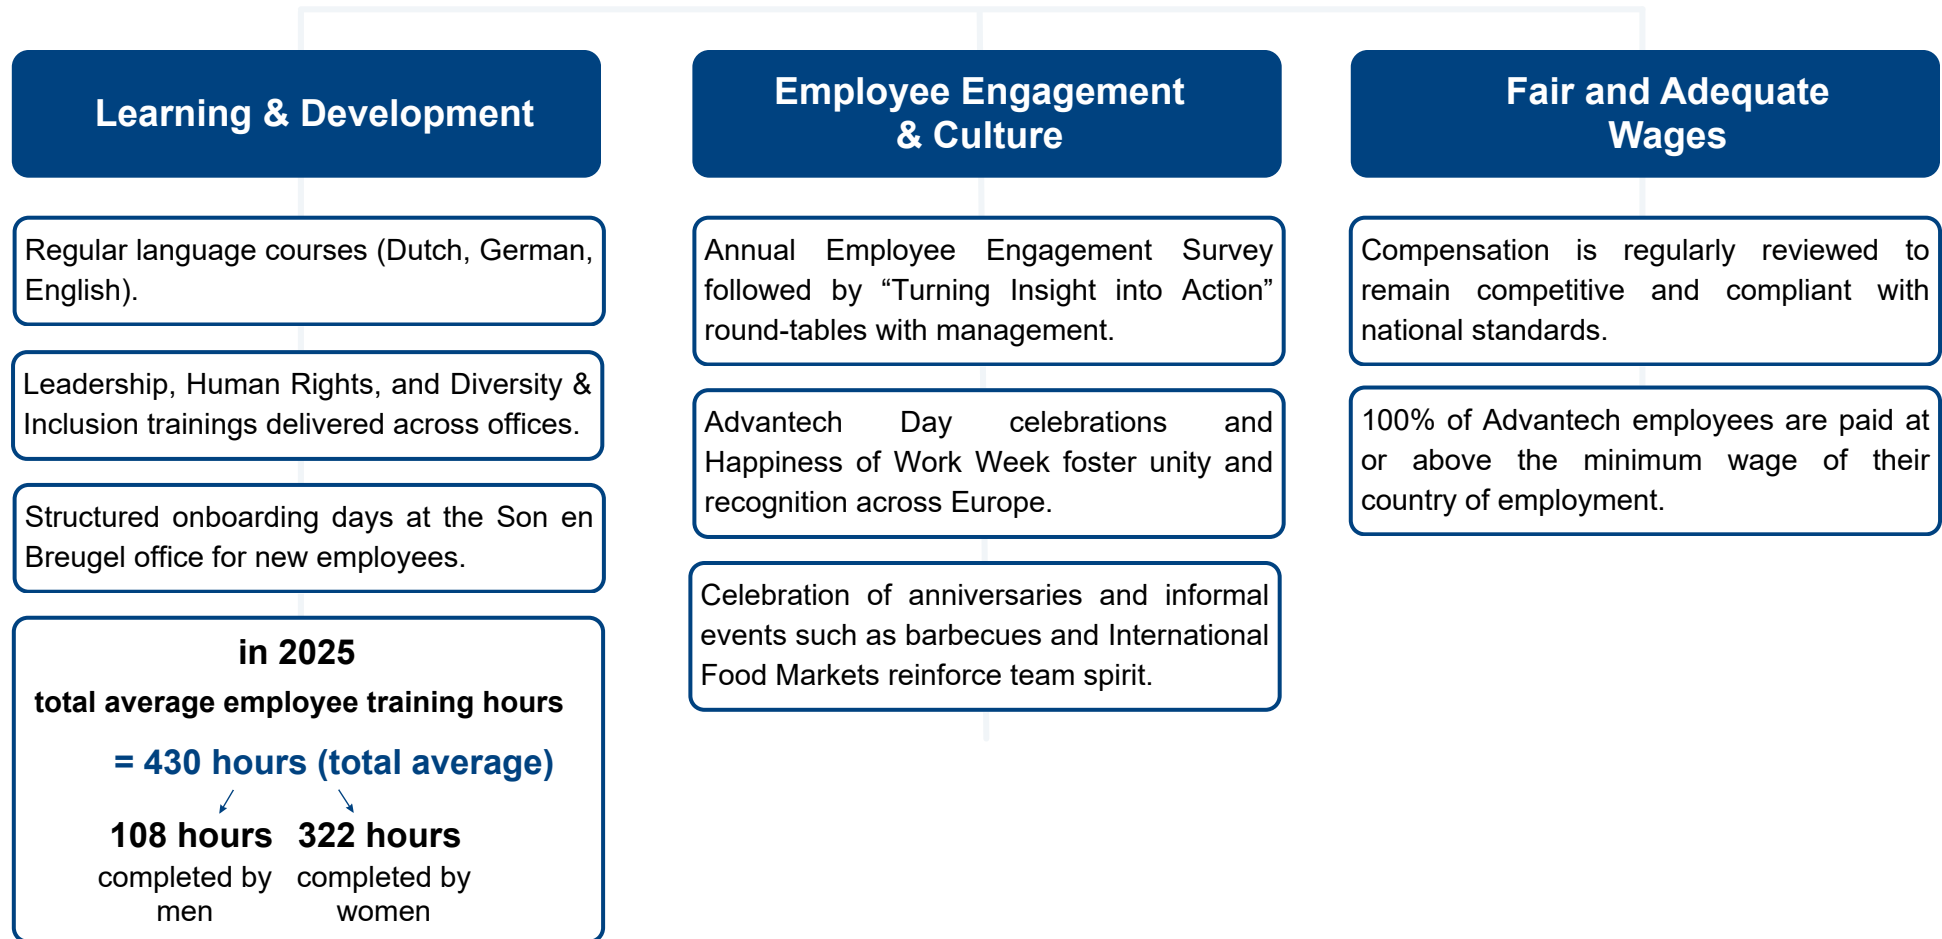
Learning & Development

Regular language courses (Dutch, German, English).

Leadership, Human Rights, and Diversity & Inclusion trainings delivered across offices.

Structured onboarding days at the Son en Breugel office for new employees.

in 2025
total average employee training hours
= 430 hours (total average)
108 hours completed by men
322 hours completed by women

Employee Engagement & Culture

Annual Employee Engagement Survey followed by “Turning Insight into Action” round-tables with management.

Advantech Day celebrations and Happiness of Work Week foster unity and recognition across Europe.

Celebration of anniversaries and informal events such as barbecues and International Food Markets reinforce team spirit.

Fair and Adequate Wages

Compensation is regularly reviewed to remain competitive and compliant with national standards.

100% of Advantech employees are paid at or above the minimum wage of their country of employment.